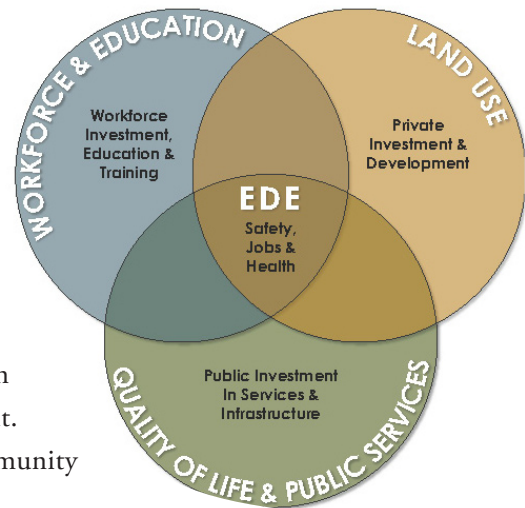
WORKFORCE & EDUCATION

LAND USE

Workforce Investment, Education & Training

Private Investment & Development

EDE

Safety, Jobs & Health

Public Investment In Services & Infrastructure

QUALITY OF LIFE & PUBLIC SERVICES

n
t.
munity